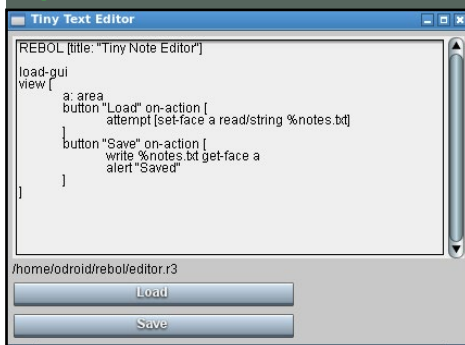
Tiny Text Editor

REBOL [title: "Tiny Note Editor"]

load-gui
view [
a: area
button "Load" on-action [
attempt [set-face a read/string %notes.txt]
]
button "Save" on-action [
write %notes.txt get-face a
alert "Saved"
]
]

/home/odroid/rebol/editor.r3

Load

Save